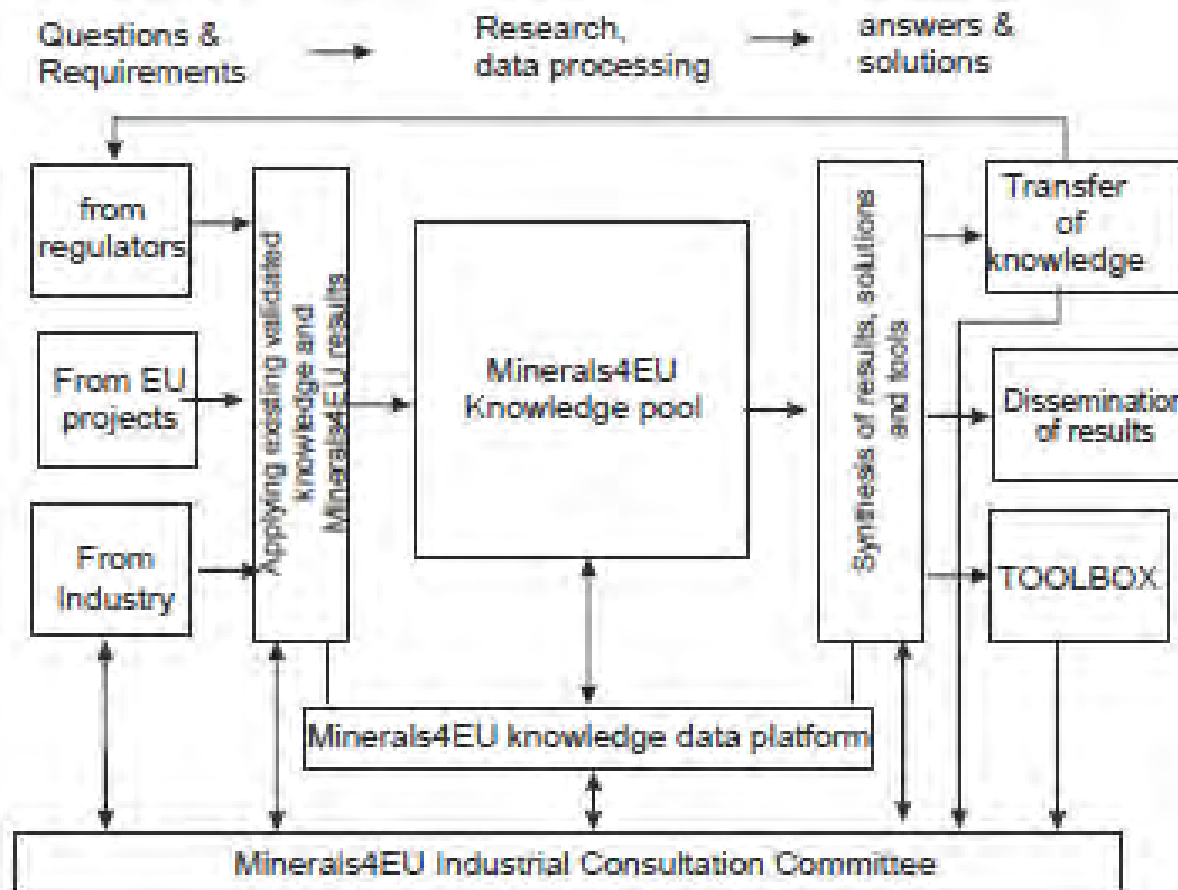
Questions & Requirements

Research, data processing

answers & solutions

from regulators

From EU projects

From Industry

Applying existing validated knowledge and Minerals4EU results

Minerals4EU Knowledge pool

Synthesis of results, solutions and tools

Transfer of knowledge

Dissemination of results

TOOLBOX

Minerals4EU knowledge data platform

Minerals4EU Industrial Consultation Committee